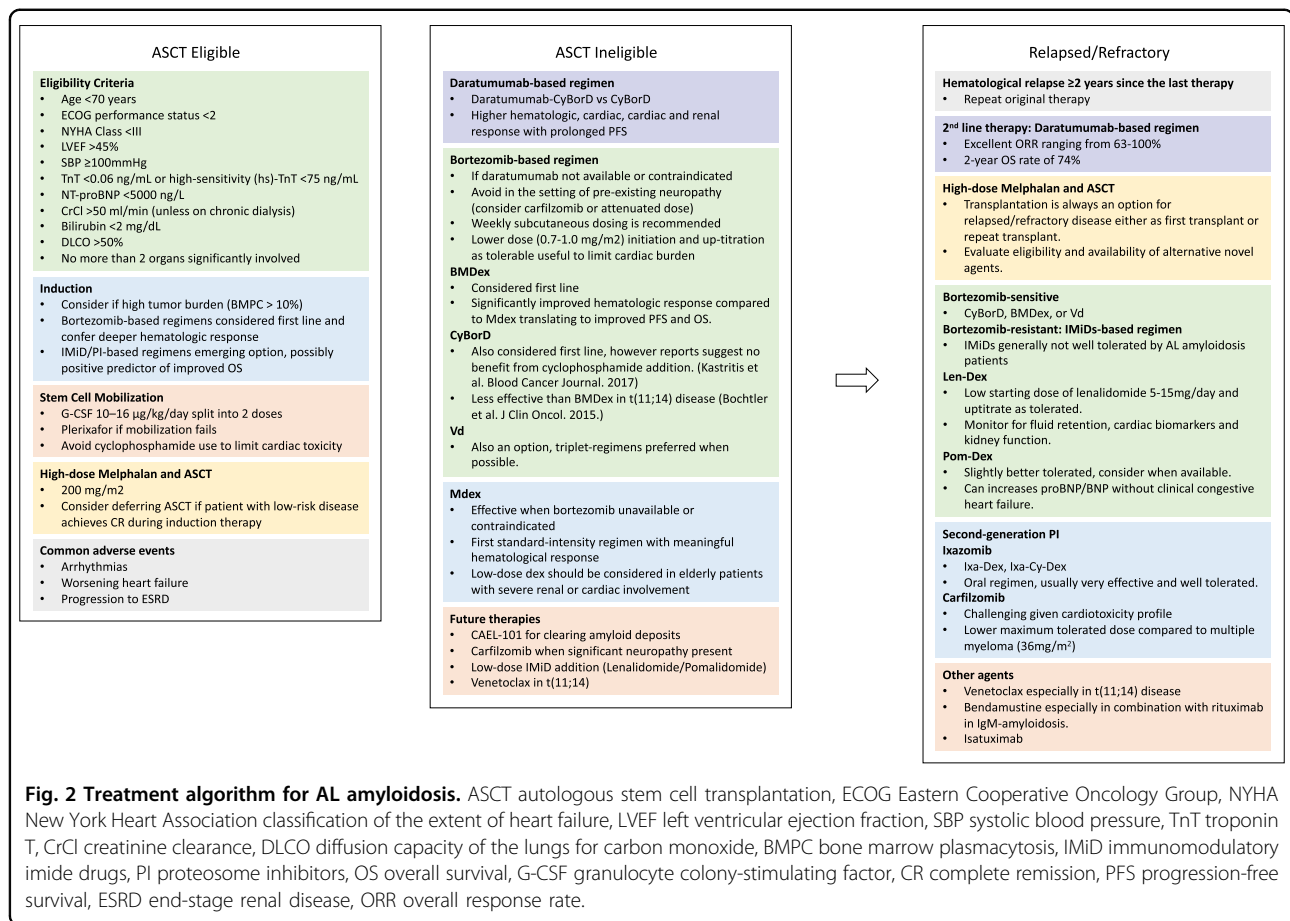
ASCT Eligible

Eligibility Criteria
- Age <70 years
- ECOG performance status <2
- NYHA Class <III
- LVEF >45%
- SBP ≥100mmHg
- TnT <0.06 ng/mL or high-sensitivity (hs)-TnT <75 ng/mL
- NT-proBNP <5000 ng/L
- CrCl >50 ml/min (unless on chronic dialysis)
- Bilirubin <2 mg/dL
- DLCO >50%
- No more than 2 organs significantly involved

Induction
- Consider if high tumor burden (BMPC > 10%)
- Bortezomib-based regimens considered first line and confer deeper hematologic response
- IMiD/PI-based regimens emerging option, possibly positive predictor of improved OS

Stem Cell Mobilization
- G-CSF 10–16 μg/kg/day split into 2 doses
- Plerixafor if mobilization fails
- Avoid cyclophosphamide use to limit cardiac toxicity

High-dose Melphalan and ASCT
- 200 mg/m2
- Consider deferring ASCT if patient with low-risk disease achieves CR during induction therapy

Common adverse events
- Arrhythmias
- Worsening heart failure
- Progression to ESRD

ASCT Ineligible

Daratumumab-based regimen
- Daratumumab-CyBorD vs CyBorD
- Higher hematologic, cardiac, cardiac and renal response with prolonged PFS

Bortezomib-based regimen
- If daratumumab not available or contraindicated
- Avoid in the setting of pre-existing neuropathy (consider carfilzomib or attenuated dose)
- Weekly subcutaneous dosing is recommended
- Lower dose (0.7-1.0 mg/m2) initiation and up-titration as tolerable useful to limit cardiac burden
BMDex
- Considered first line
- Significantly improved hematologic response compared to Mdex translating to improved PFS and OS.
CyBorD
- Also considered first line, however reports suggest no benefit from cyclophosphamide addition. (Kastritis et al. Blood Cancer Journal. 2017)
- Less effective than BMDex in t(11;14) disease (Bochtler et al. J Clin Oncol. 2015.)
Vd
- Also an option, triplet-regimens preferred when possible.

Mdex
- Effective when bortezomib unavailable or contraindicated
- First standard-intensity regimen with meaningful hematological response
- Low-dose dex should be considered in elderly patients with severe renal or cardiac involvement

Future therapies
- CAEL-101 for clearing amyloid deposits
- Carfilzomib when significant neuropathy present
- Low-dose IMiD addition (Lenalidomide/Pomalidomide)
- Venetoclax in t(11;14)

Relapsed/Refractory

Hematological relapse ≥2 years since the last therapy
- Repeat original therapy

2nd line therapy: Daratumumab-based regimen
- Excellent ORR ranging from 63-100%
- 2-year OS rate of 74%

High-dose Melphalan and ASCT
- Transplantation is always an option for relapsed/refractory disease either as first transplant or repeat transplant.
- Evaluate eligibility and availability of alternative novel agents.

Bortezomib-sensitive
- CyBorD, BMDex, or Vd
Bortezomib-resistant: IMiDs-based regimen
- IMiDs generally not well tolerated by AL amyloidosis patients
Len-Dex
- Low starting dose of lenalidomide 5-15mg/day and uptitrate as tolerated.
- Monitor for fluid retention, cardiac biomarkers and kidney function.
Pom-Dex
- Slightly better tolerated, consider when available.
- Can increases proBNP/BNP without clinical congestive heart failure.

Second-generation PI
Ixazomib
- Ixa-Dex, Ixa-Cy-Dex
- Oral regimen, usually very effective and well tolerated.
Carfilzomib
- Challenging given cardiotoxicity profile
- Lower maximum tolerated dose compared to multiple myeloma (36mg/m$^2$)

Other agents
- Venetoclax especially in t(11;14) disease
- Bendamustine especially in combination with rituximab in IgM-amyloidosis.
- Isatuximab

Fig. 2 Treatment algorithm for AL amyloidosis. ASCT autologous stem cell transplantation, ECOG Eastern Cooperative Oncology Group, NYHA New York Heart Association classification of the extent of heart failure, LVEF left ventricular ejection fraction, SBP systolic blood pressure, TnT troponin T, CrCl creatinine clearance, DLCO diffusion capacity of the lungs for carbon monoxide, BMPC bone marrow plasmacytosis, IMiD immunomodulatory imide drugs, PI proteosome inhibitors, OS overall survival, G-CSF granulocyte colony-stimulating factor, CR complete remission, PFS progression-free survival, ESRD end-stage renal disease, ORR overall response rate.